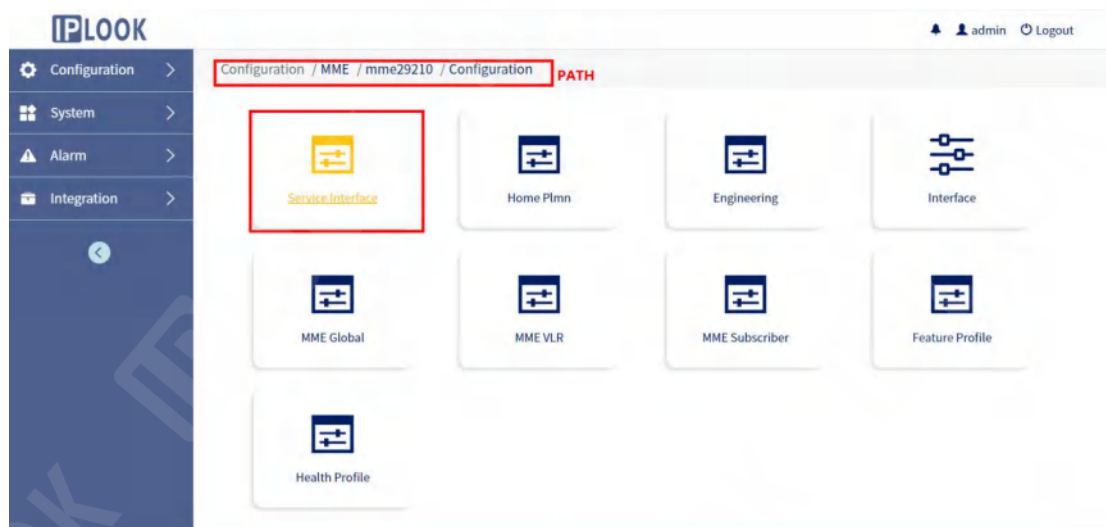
IPLOOK

admin Logout

Configuration
System
Alarm
Integration

Configuration / MME / mme29210 / Configuration PATH

Service Interface
Home Plmn
Engineering
Interface
MME Global
MME VLR
MME Subscriber
Feature Profile
Health Profile